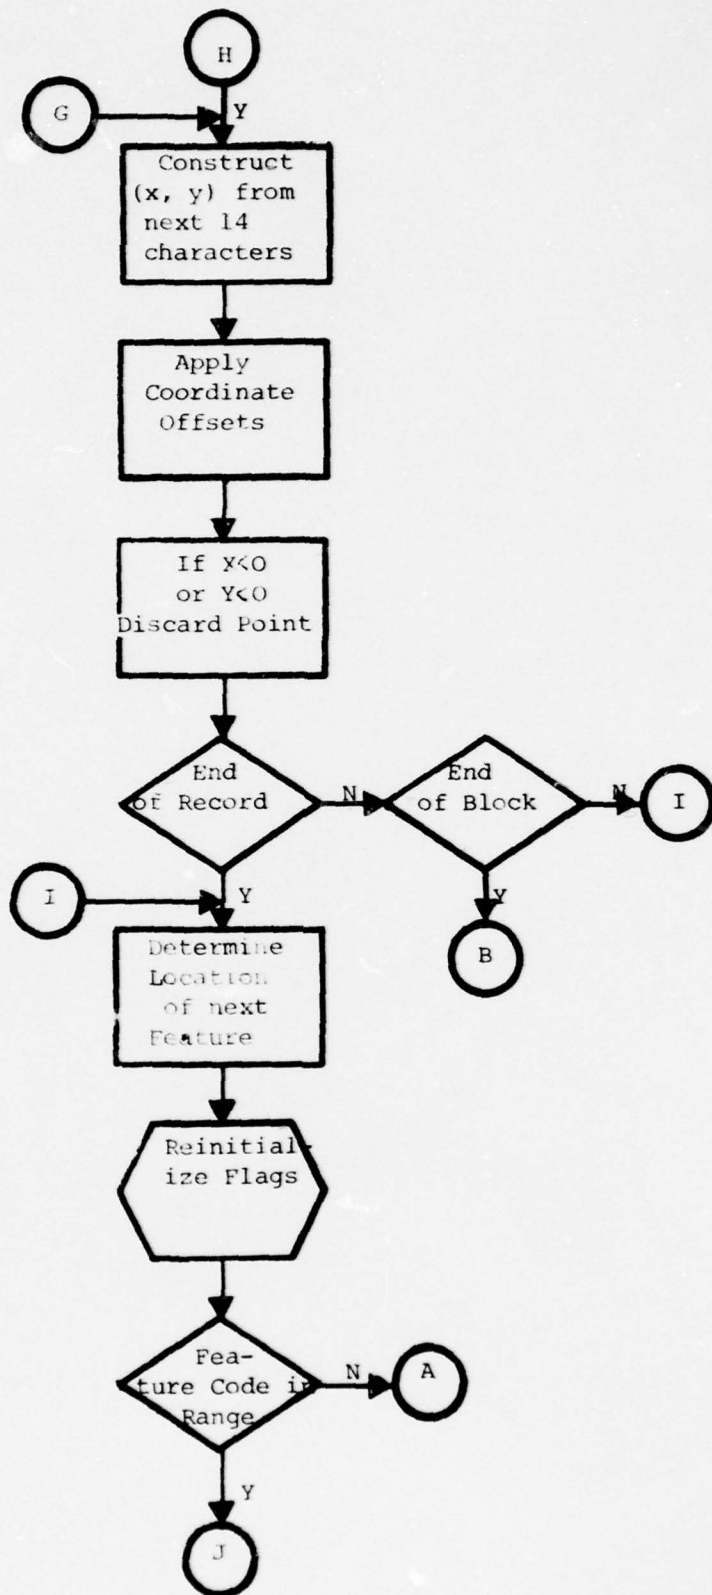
H

G

Y

Construct (x, y) from next 14 characters

Apply Coordinate Offsets

If X<0 or Y<0 Discard Point

End of Record

N

End of Block

N

I

Y

B

I

Y

Determine Location of next Feature

Reinitialize Flags

Feature Code in Range

N

A

Y

J